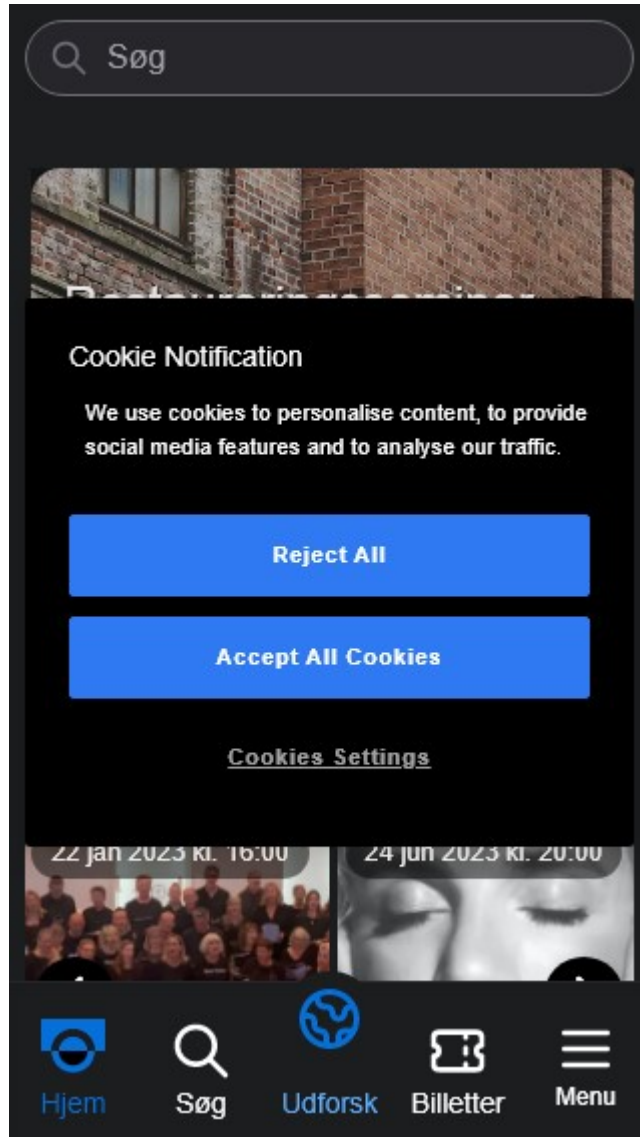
Søg

Cookie Notification

We use cookies to personalise content, to provide social media features and to analyse our traffic.

Reject All

Accept All Cookies

Cookies Settings

22 jan 2023 kl. 16:00

24 jun 2023 kl. 20:00

Hjem Søg Udforsk Billetter Menu